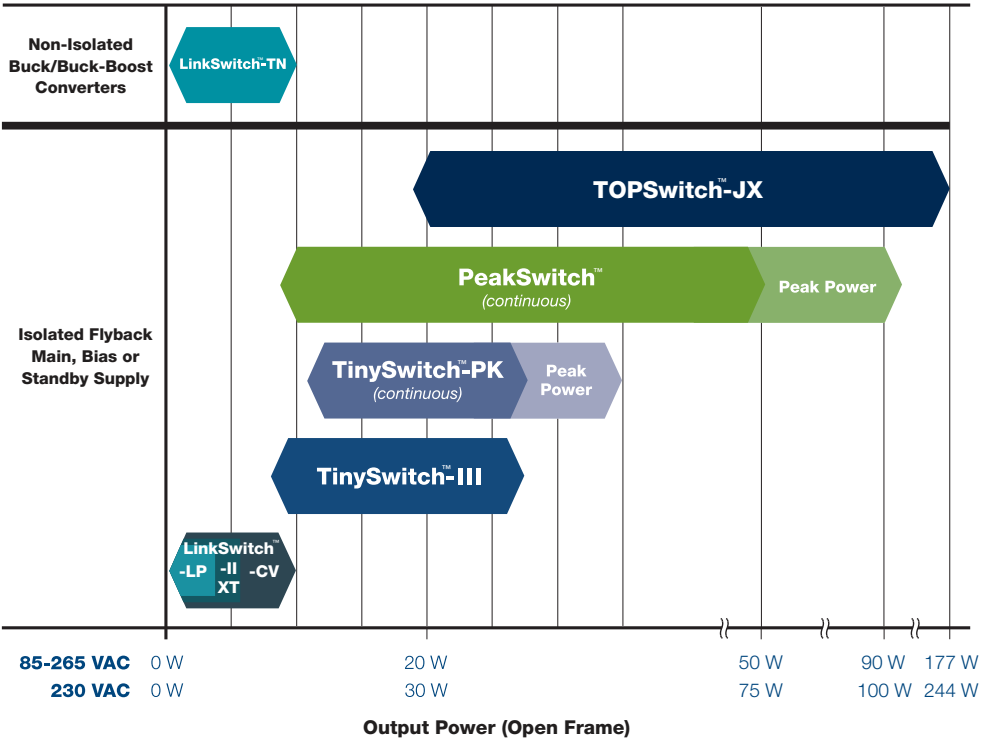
Non-Isolated Buck/Buck-Boost Converters

LinkSwitch™-TN

TOPSwitch™-JX

PeakSwitch™
(continuous)

Peak Power

Isolated Flyback Main, Bias or Standby Supply

TinySwitch™-PK
(continuous)

Peak Power

TinySwitch™-III

LinkSwitch™
-LP
-II
XT
-CV

85-265 VAC 0 W 20 W 50 W 90 W 177 W
230 VAC 0 W 30 W 75 W 100 W 244 W

Output Power (Open Frame)